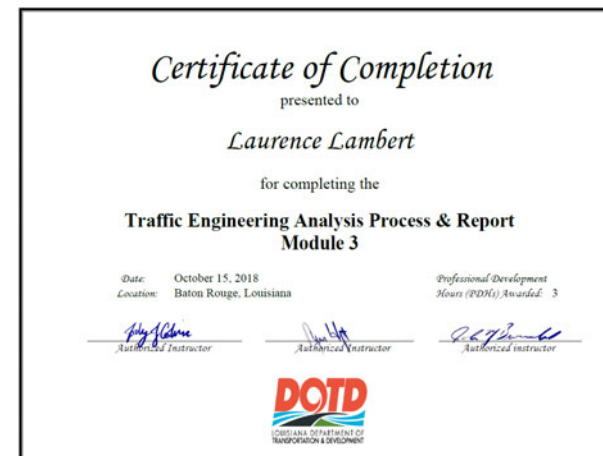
Certificate of Completion
presented to

Laurence Lambert

for completing the

Traffic Engineering Analysis Process & Report
Module 3

Date: October 15, 2018
Location: Baton Rouge, Louisiana

Professional Development Hours (PDHs) Awarded: 3

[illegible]
Authorized Instructor

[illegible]
Authorized Instructor

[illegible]
Authorized instructor

DOTD
LOUISIANA DEPARTMENT OF TRANSPORTATION & DEVELOPMENT